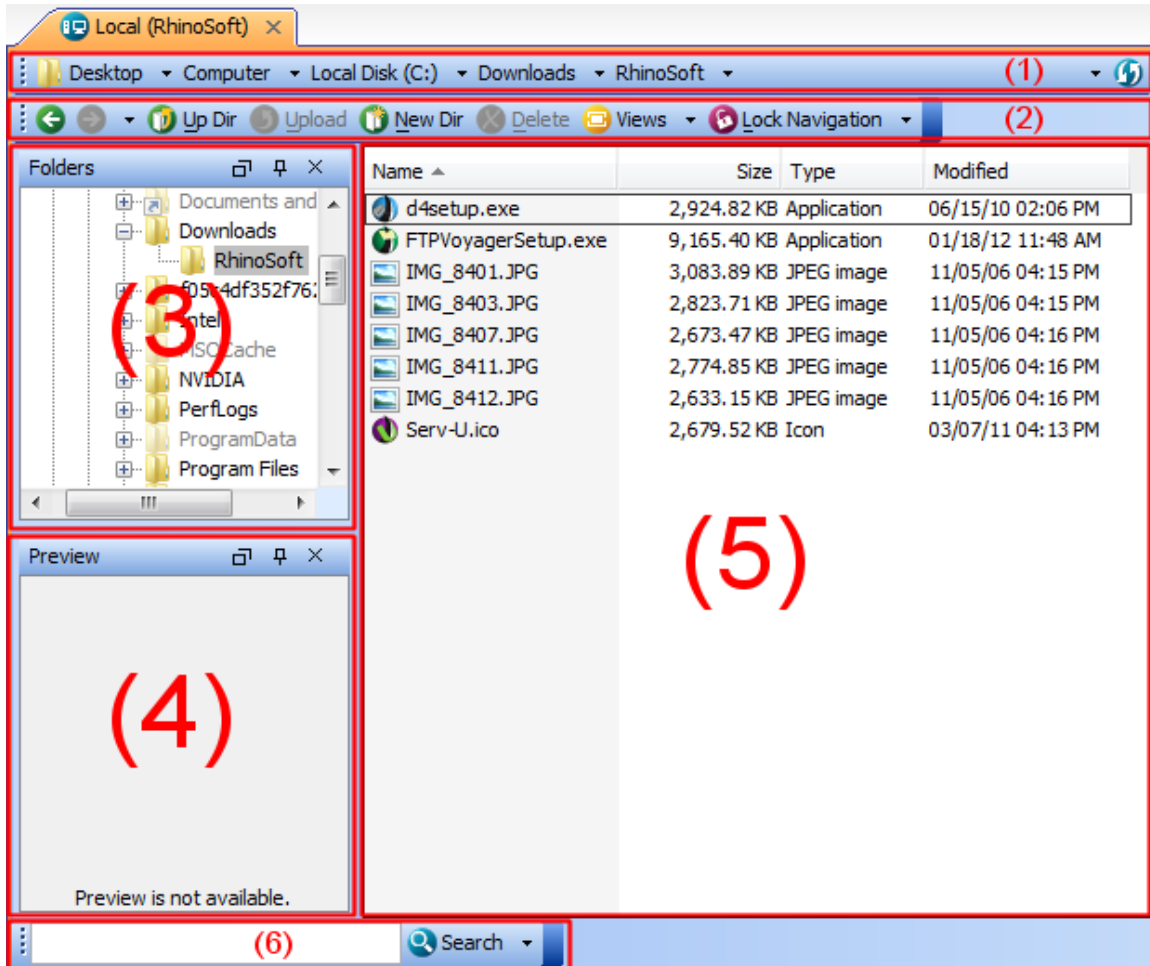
Local (RhinoSoft) ×

Desktop ▾ Computer ▾ Local Disk (C:) ▾ Downloads ▾ RhinoSoft ▾ (1) ▾

Up Dir Upload New Dir Delete Views ▾ Lock Navigation ▾ (2)

Folders

Documents and
Downloads
RhinoSoft
f05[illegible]4df352f76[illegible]
Intel
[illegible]SOCache
NVIDIA
PerfLogs
ProgramData
Program Files

(3)

Preview

(4)

Preview is not available.

| Name | Size | Type | Modified |
|---|---|---|---|
| d4setup.exe | 2,924.82 KB | Application | 06/15/10 02:06 PM |
| FTPVoyagerSetup.exe | 9,165.40 KB | Application | 01/18/12 11:48 AM |
| IMG_8401.JPG | 3,083.89 KB | JPEG image | 11/05/06 04:15 PM |
| IMG_8403.JPG | 2,823.71 KB | JPEG image | 11/05/06 04:15 PM |
| IMG_8407.JPG | 2,673.47 KB | JPEG image | 11/05/06 04:16 PM |
| IMG_8411.JPG | 2,774.85 KB | JPEG image | 11/05/06 04:16 PM |
| IMG_8412.JPG | 2,633.15 KB | JPEG image | 11/05/06 04:16 PM |
| Serv-U.ico | 2,679.52 KB | Icon | 03/07/11 04:13 PM |

(5)

(6) Search ▾